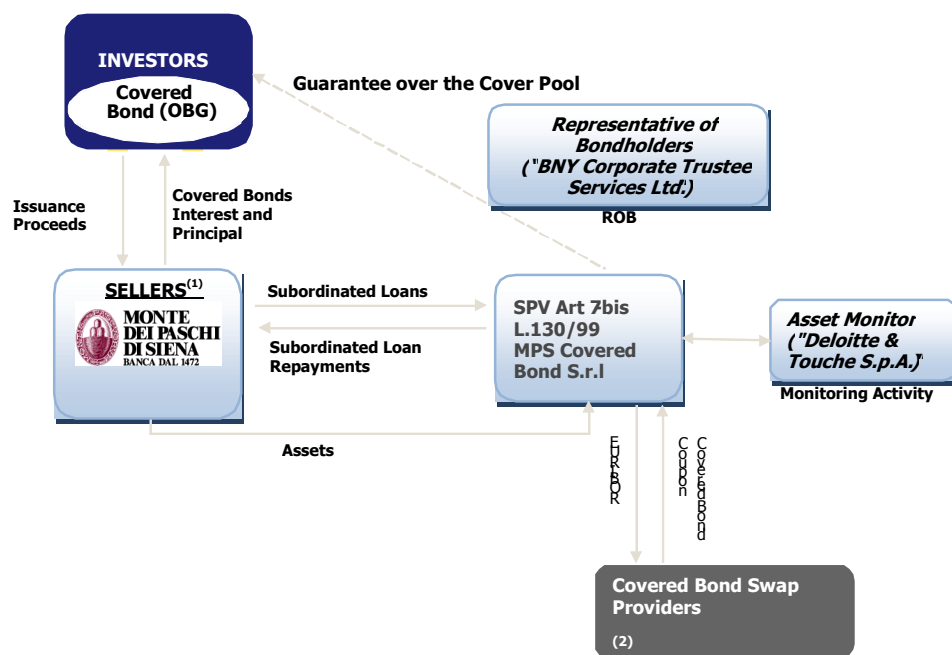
INVESTORS
Covered Bond (OBG)

Guarantee over the Cover Pool

Representative of Bondholders
("BNY Corporate Trustee Services Ltd.")
ROB

Issuance Proceeds

Covered Bonds Interest and Principal

SELLERS$^{(1)}$
MONTE DEI PASCHI DI SIENA
BANCA DAL 1472

Subordinated Loans

Subordinated Loan Repayments

SPV Art 7bis L.130/99 MPS Covered Bond S.r.l

Asset Monitor
("Deloitte & Touche S.p.A.)"
Monitoring Activity

Assets

EURIBOR

Coupon

Covered Bond

Covered Bond Swap Providers
(2)